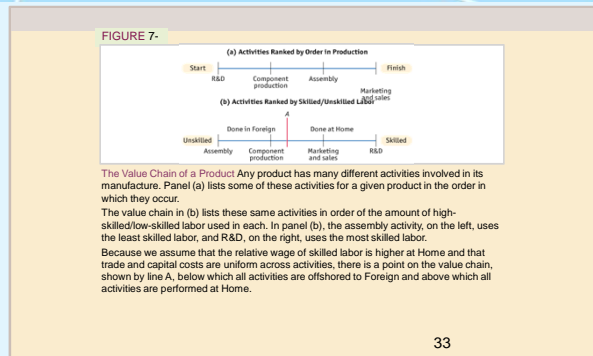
FIGURE 7-

(a) Activities Ranked by Order in Production

Start

Finish

R&D

Component production

Assembly

Marketing and sales

(b) Activities Ranked by Skilled/Unskilled Labor

A

Done in Foreign

Done at Home

Unskilled

Skilled

Assembly

Component production

Marketing and sales

R&D

The Value Chain of a Product Any product has many different activities involved in its manufacture. Panel (a) lists some of these activities for a given product in the order in which they occur.

The value chain in (b) lists these same activities in order of the amount of high-skilled/low-skilled labor used in each. In panel (b), the assembly activity, on the left, uses the least skilled labor, and R&D, on the right, uses the most skilled labor.

Because we assume that the relative wage of skilled labor is higher at Home and that trade and capital costs are uniform across activities, there is a point on the value chain, shown by line A, below which all activities are offshored to Foreign and above which all activities are performed at Home.

33